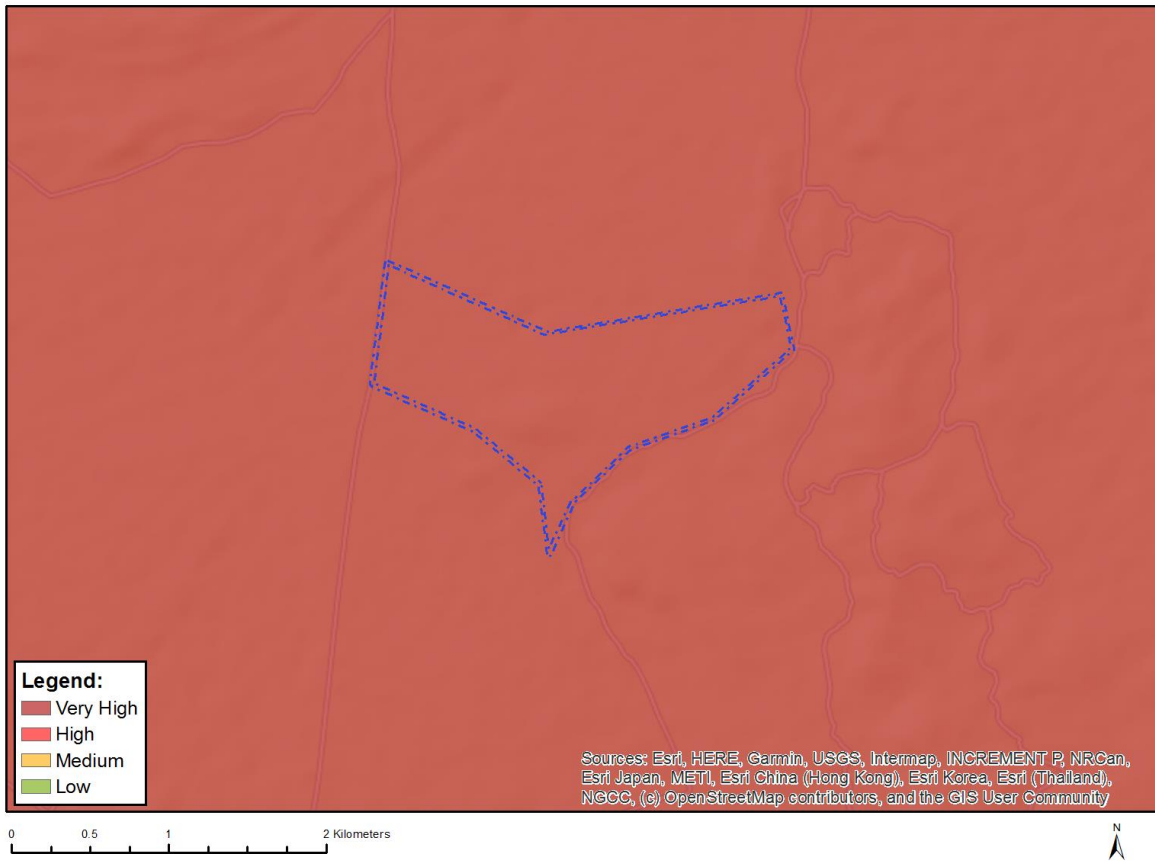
Legend:
Very High
High
Medium
Low

Sources: Esri, HERE, Garmin, USGS, Intermap, INCREMENT P, NRCan, Esri Japan, METI, Esri China (Hong Kong), Esri Korea, Esri (Thailand), NGCC, (c) OpenStreetMap contributors, and the GIS User Community

0 0.5 1 2 Kilometers

N